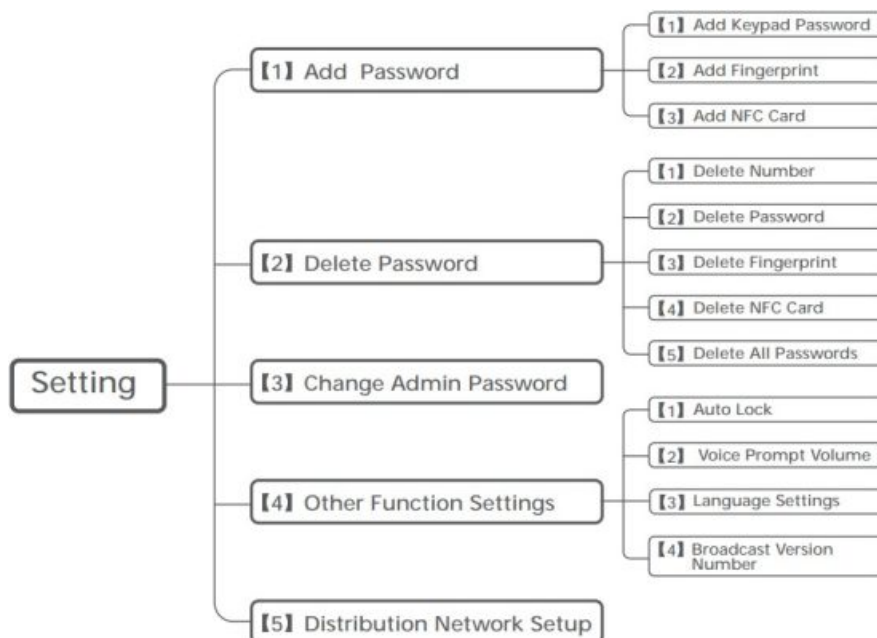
Setting

【1】 Add Password

【1】 Add Keypad Password

【2】 Add Fingerprint

【3】 Add NFC Card

【2】 Delete Password

【1】 Delete Number

【2】 Delete Password

【3】 Delete Fingerprint

【4】 Delete NFC Card

【5】 Delete All Passwords

【3】 Change Admin Password

【4】 Other Function Settings

【1】 Auto Lock

【2】 Voice Prompt Volume

【3】 Language Settings

【4】 Broadcast Version Number

【5】 Distribution Network Setup